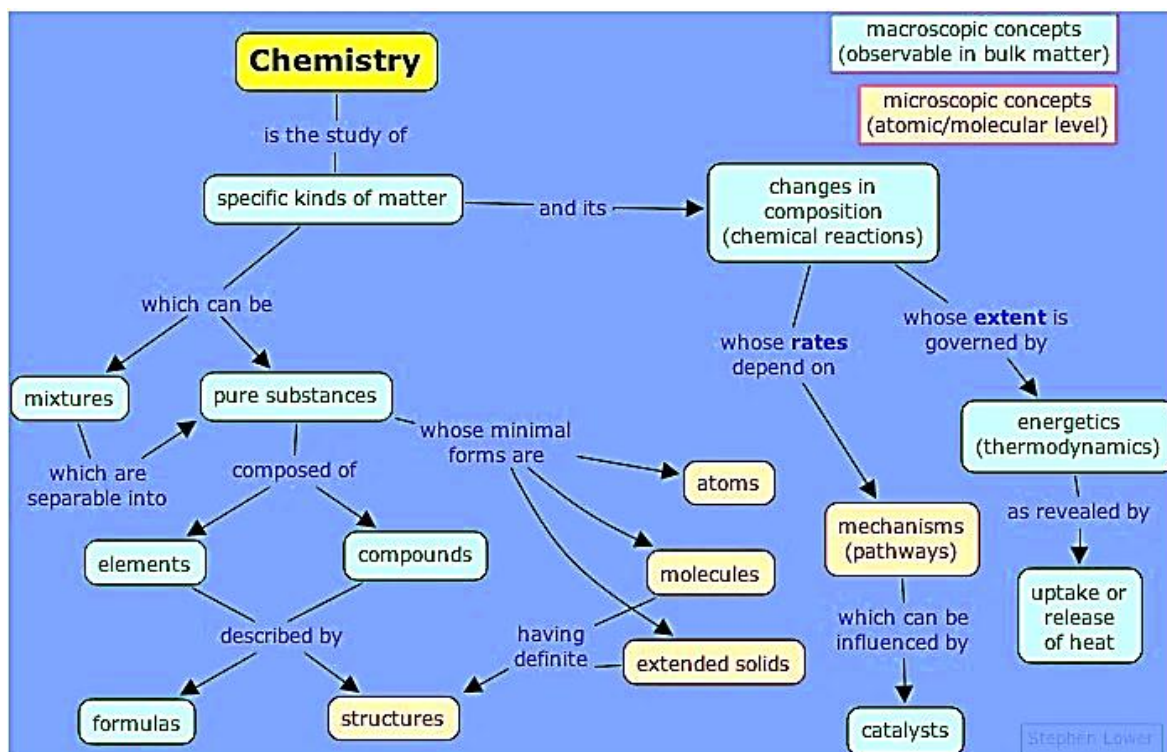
Chemistry

macroscopic concepts (observable in bulk matter)

microscopic concepts (atomic/molecular level)

is the study of

specific kinds of matter

and its

changes in composition (chemical reactions)

which can be

whose rates depend on

whose extent is governed by

mixtures

pure substances

energetics (thermodynamics)

which are separable into

composed of

whose minimal forms are

atoms

as revealed by

mechanisms (pathways)

elements

compounds

molecules

uptake or release of heat

which can be influenced by

described by

having definite

extended solids

formulas

structures

catalysts

Stephen Lower